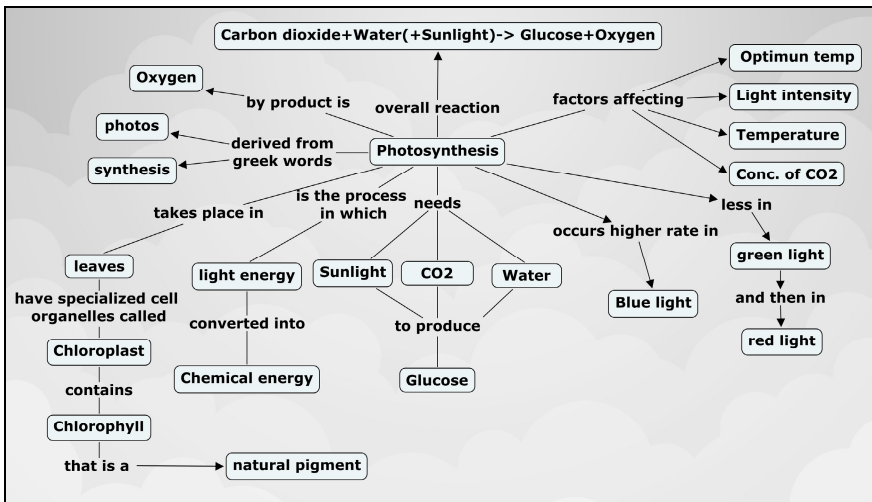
Carbon dioxide+Water(+Sunlight)-> Glucose+Oxygen

overall reaction

Photosynthesis

Oxygen

by product is

photos

synthesis

derived from greek words

factors affecting

Optimun temp

Light intensity

Temperature

Conc. of CO2

takes place in

is the process in which

needs

occurs higher rate in

less in

leaves

have specialized cell organelles called

Chloroplast

contains

Chlorophyll

that is a

natural pigment

light energy

converted into

Chemical energy

Sunlight

CO2

Water

to produce

Glucose

Blue light

green light

and then in

red light